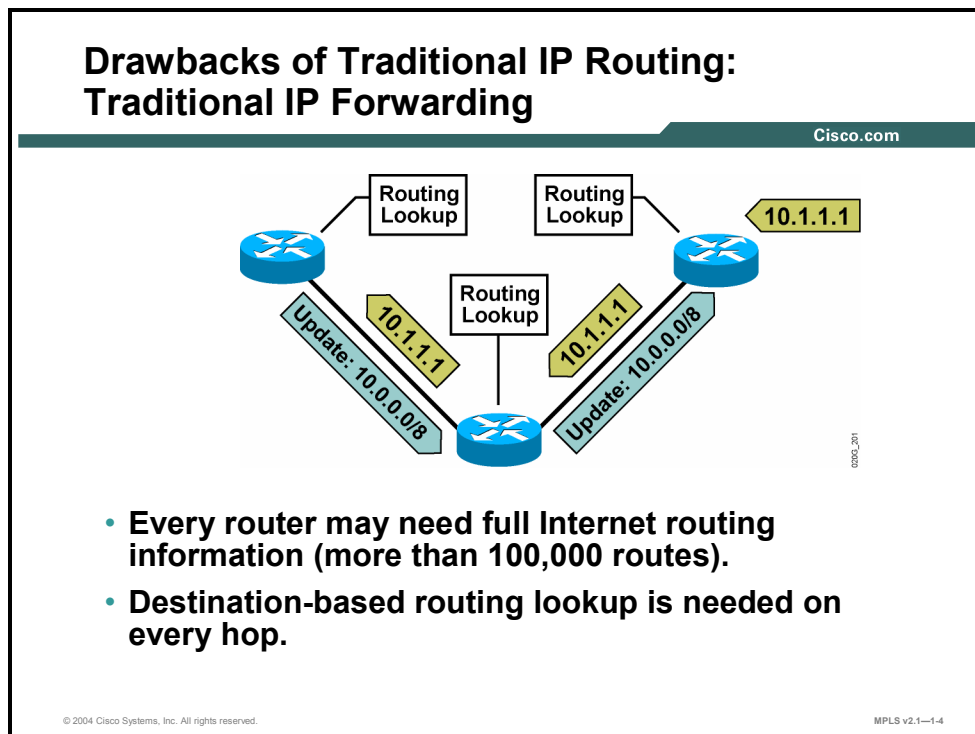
Drawbacks of Traditional IP Routing: Traditional IP Forwarding

Cisco.com

Routing Lookup

Routing Lookup

10.1.1.1

Routing Lookup

10.1.1.1

10.1.1.1

Update: 10.0.0.0/8

Update: 10.0.0.0/8

020G_201

• Every router may need full Internet routing information (more than 100,000 routes).

• Destination-based routing lookup is needed on every hop.

© 2004 Cisco Systems, Inc. All rights reserved.

MPLS v2.1—1-4